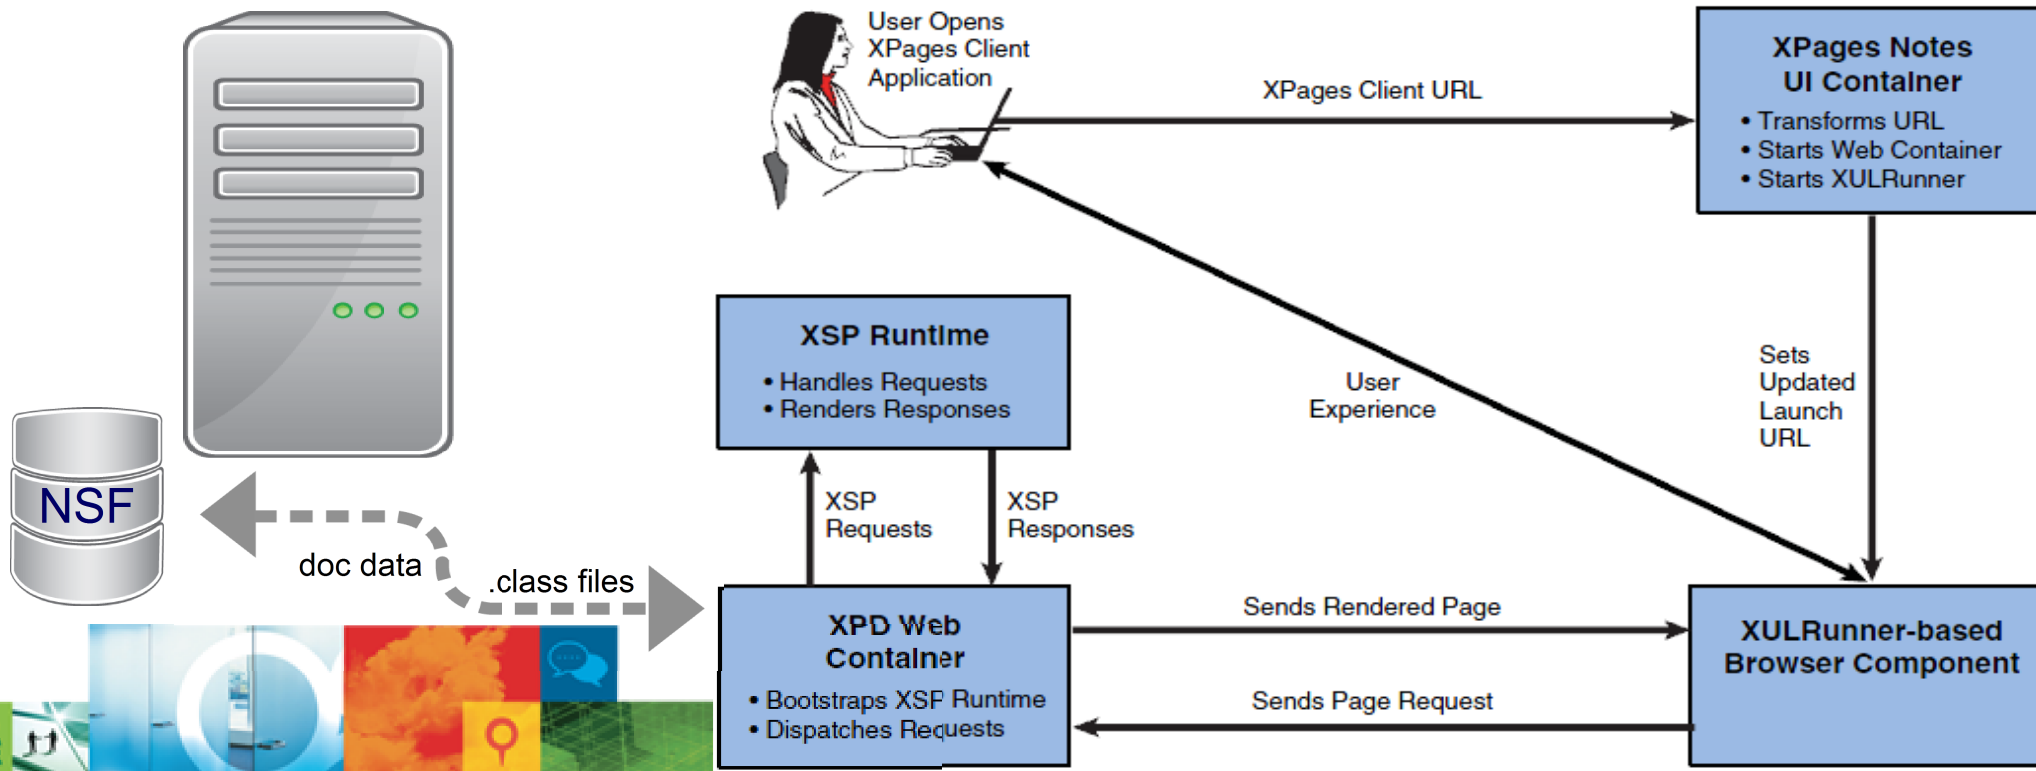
User Opens XPages Client Application

XPages Client URL

XPages Notes UI Container
• Transforms URL
• Starts Web Container
• Starts XULRunner

XSP Runtime
• Handles Requests
• Renders Responses

User Experience

Sets Updated Launch URL

NSF

XSP Requests

XSP Responses

doc data

.class files

XPD Web Container
• Bootstraps XSP Runtime
• Dispatches Requests

Sends Rendered Page

Sends Page Request

XULRunner-based Browser Component